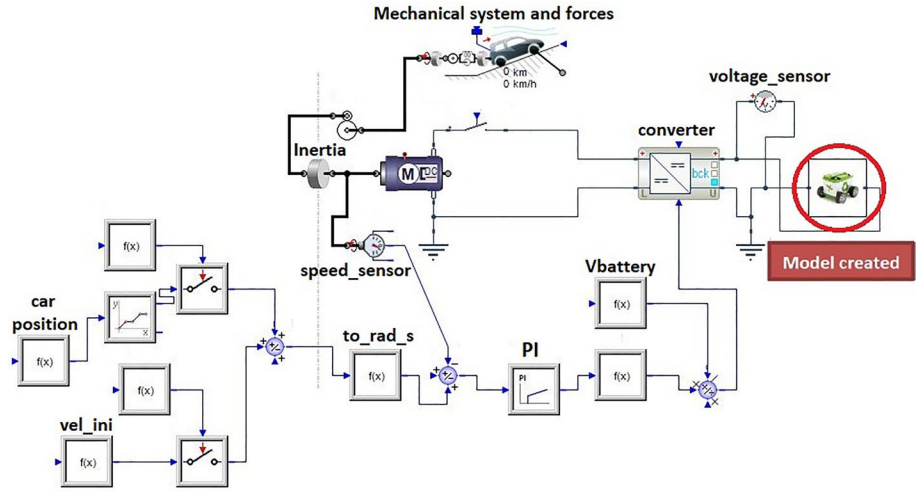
Mechanical system and forces

0 km
0 km/h

voltage_sensor

converter

Inertia

M DC

bck

speed_sensor

Model created

car position

f(x)

f(x)

f(x)

f(x)

vel_ini

f(x)

to_rad_s

f(x)

PI

PI

Vbattery

f(x)

f(x)